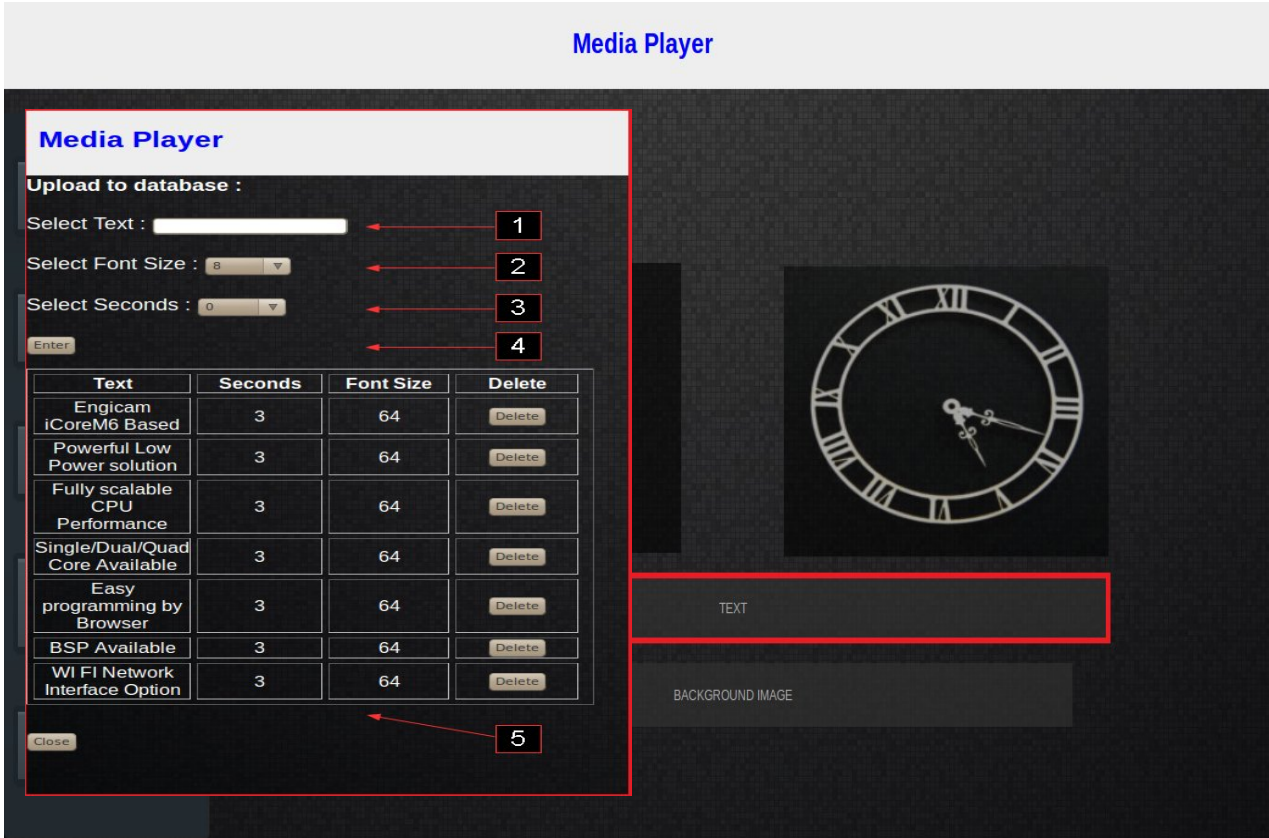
Media Player

Media Player

Upload to database :

Select Text :

1

Select Font Size : 8

2

Select Seconds : 0

3

Enter

4

| Text | Seconds | Font Size | Delete |
|---|---|---|---|
| Engicam iCoreM6 Based | 3 | 64 | Delete |
| Powerful Low Power solution | 3 | 64 | Delete |
| Fully scalable CPU Performance | 3 | 64 | Delete |
| Single/Dual/Quad Core Available | 3 | 64 | Delete |
| Easy programming by Browser | 3 | 64 | Delete |
| BSP Available | 3 | 64 | Delete |
| WI FI Network Interface Option | 3 | 64 | Delete |

5

Close

TEXT

BACKGROUND IMAGE